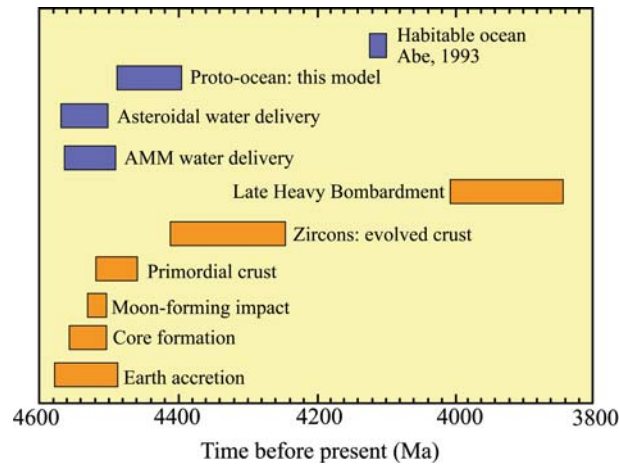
Habitable ocean
Abe, 1993

Proto-ocean: this model

Asteroidal water delivery

AMM water delivery

Late Heavy Bombardment

Zircons: evolved crust

Primordial crust

Moon-forming impact

Core formation

Earth accretion

4600 4400 4200 4000 3800

Time before present (Ma)